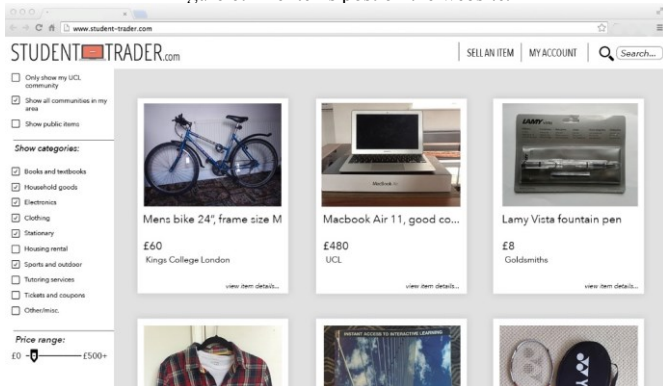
www.student-trader.com

STUDENT TRADER.com

SELL AN ITEM | MY ACCOUNT | Search...

Only show my UCL community

Show all communities in my area

Show public items

Show categories:

Books and textbooks

Household goods

Electronics

Clothing

Stationary

Housing rental

Sports and outdoor

Tutoring services

Tickets and coupons

Other/misc.

Price range:

£0 £500+

Mens bike 24", frame size M

£60

Kings College London

view item details...

Macbook Air 11, good co...

£480

UCL

view item details...

Lamy Vista fountain pen

£8

Goldsmiths

view item details...

LAMY

MacBook Air

INSTANT ACCESS TO INTERACTIVE LEARNING